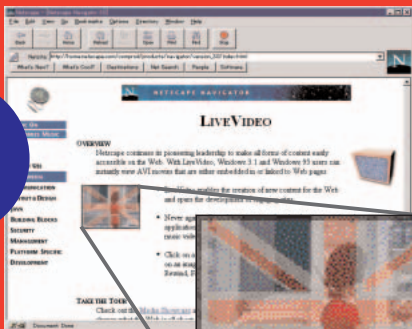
Netscape - [Netscape Navigator 2.0]
File Edit View Go Bookmarks Options Directory Window Help
Back Forward Home Reload Images Open Print Find Stop
Netsite: http://home.netscape.com/comprod/products/navigator/version_2.0/index.html
What's New? What's Cool? Destinations Net Search People Software
N
NETSCAPE NAVIGATOR
LIVEVIDEO
OVERVIEW
Netscape continues its pioneering leadership to make all forms of content easily accessible on the Web. With LiveVideo, Windows 3.1 and Windows 95 users can instantly view AVI movies that are either embedded in or linked to Web pages.
LiveVideo enables the creation of new content for the Web and open the development of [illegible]
Never a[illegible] applicati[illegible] create vid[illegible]
Click on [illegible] on at stan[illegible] Rewind, P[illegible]
TAKE THE TOUR
Check out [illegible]
BUILDING BLOCKS
SECURITY
MANAGEMENT
PLATFORM SPECIFIC
DEVELOPMENT
Document: Done